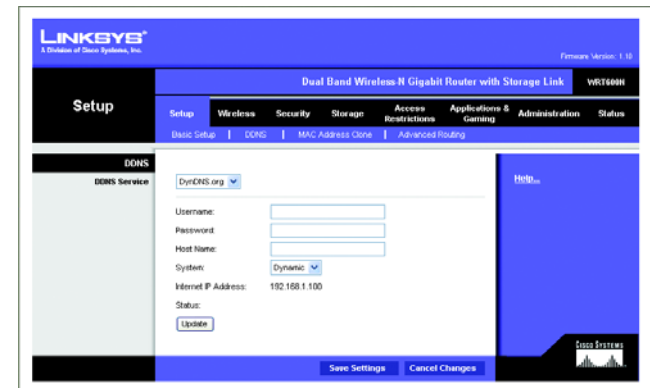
LINKSYS®
A Division of Cisco Systems, Inc.

Firmware Version: 1.10

Dual Band Wireless-N Gigabit Router with Storage Link WRT600N

Setup

Setup | Wireless | Security | Storage | Access Restrictions | Applications & Gaming | Administration | Status

Basic Setup | DDNS | MAC Address Clone | Advanced Routing

DDNS

DDNS Service

DynDNS.org

Username:

Password:

Host Name:

System: Dynamic

Internet IP Address: 192.168.1.100

Status:

Update

Help...

Save Settings | Cancel Changes

Cisco Systems